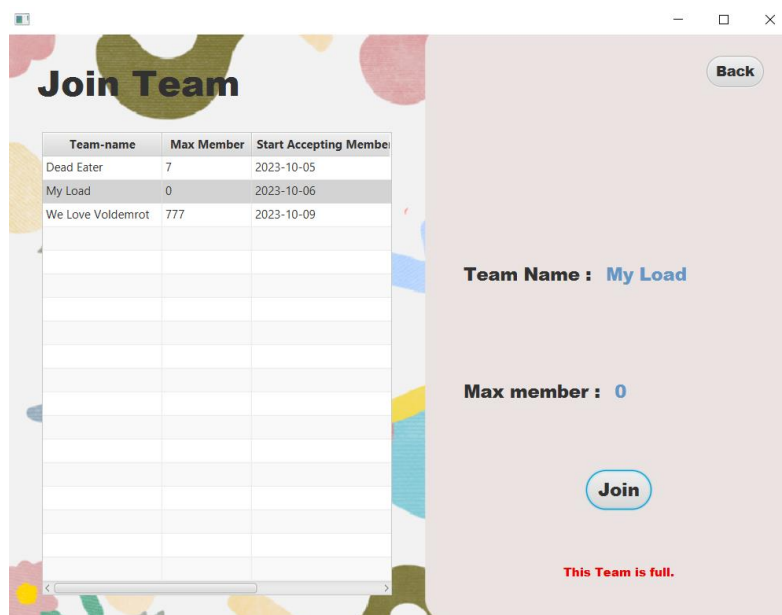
Join Team

| Team-name | Max Member | Start Accepting Member |
|---|---|---|
| Dead Eater | 7 | 2023-10-05 |
| My Load | 0 | 2023-10-06 |
| We Love Voldemrot | 777 | 2023-10-09 |

Back

Team Name : My Load

Max member : 0

Join

This Team is full.